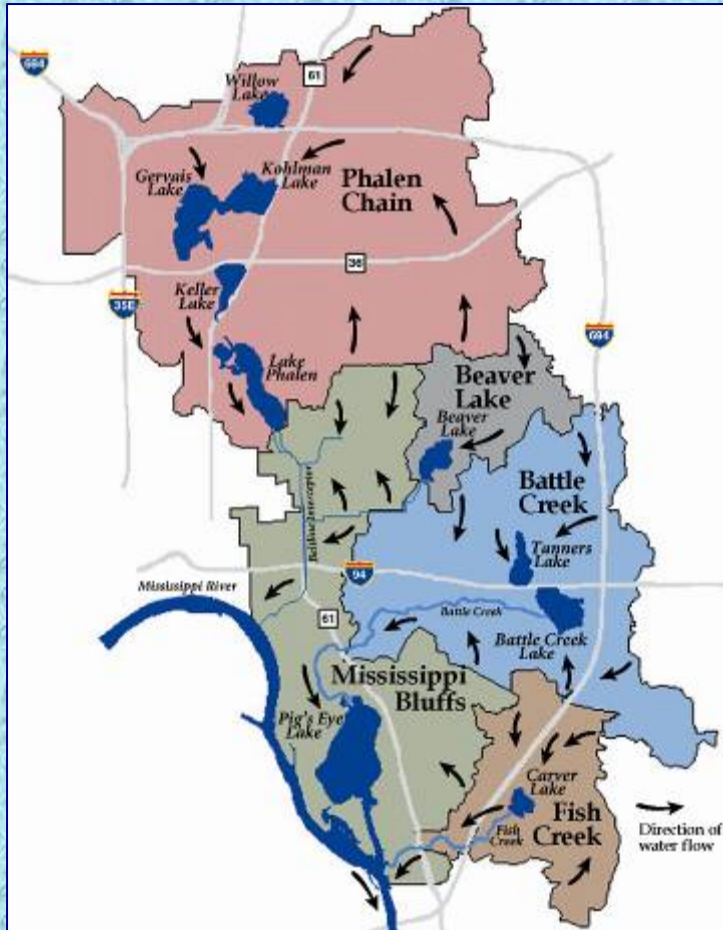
694

Willow Lake

61

Gervais Lake

Kohlman Lake

Phalen Chain

36

35E

Keller Lake

694

Lake Phalen

Beaver Lake

Beaver Lake

Beltline Interceptor

Battle Creek

Tanners Lake

Mississippi River

94

Battle Creek

61

Battle Creek Lake

Mississippi Bluffs

Pig's Eye Lake

Carver Lake

Fish Creek

Fish Creek

Direction of water flow